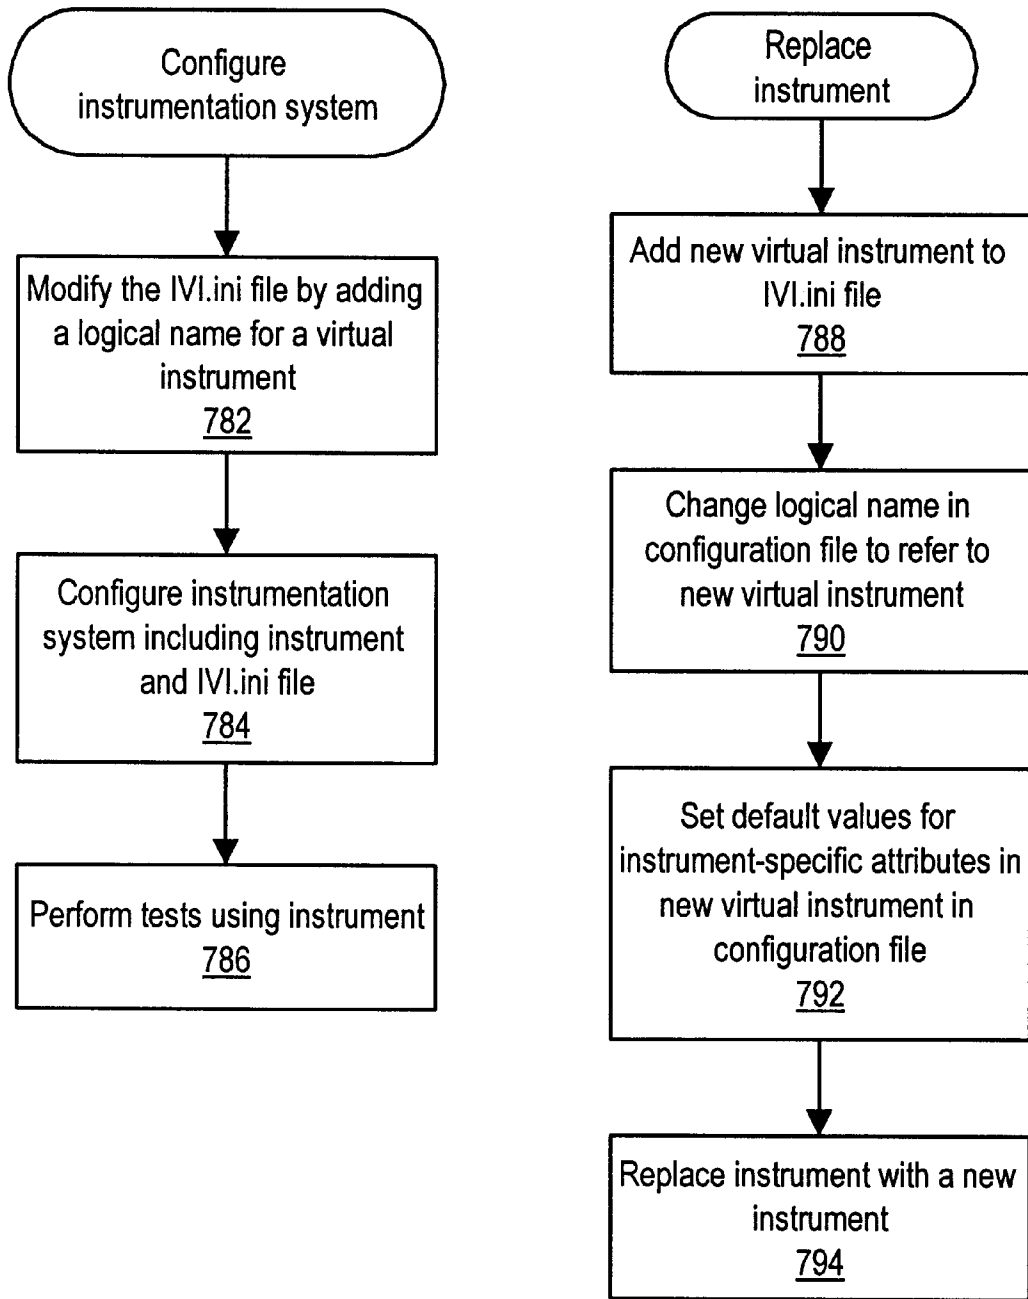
Configure instrumentation system

Modify the IVI.ini file by adding a logical name for a virtual instrument
782

Configure instrumentation system including instrument and IVI.ini file
784

Perform tests using instrument
786

Replace instrument

Add new virtual instrument to IVI.ini file
788

Change logical name in configuration file to refer to new virtual instrument
790

Set default values for instrument-specific attributes in new virtual instrument in configuration file
792

Replace instrument with a new instrument
794